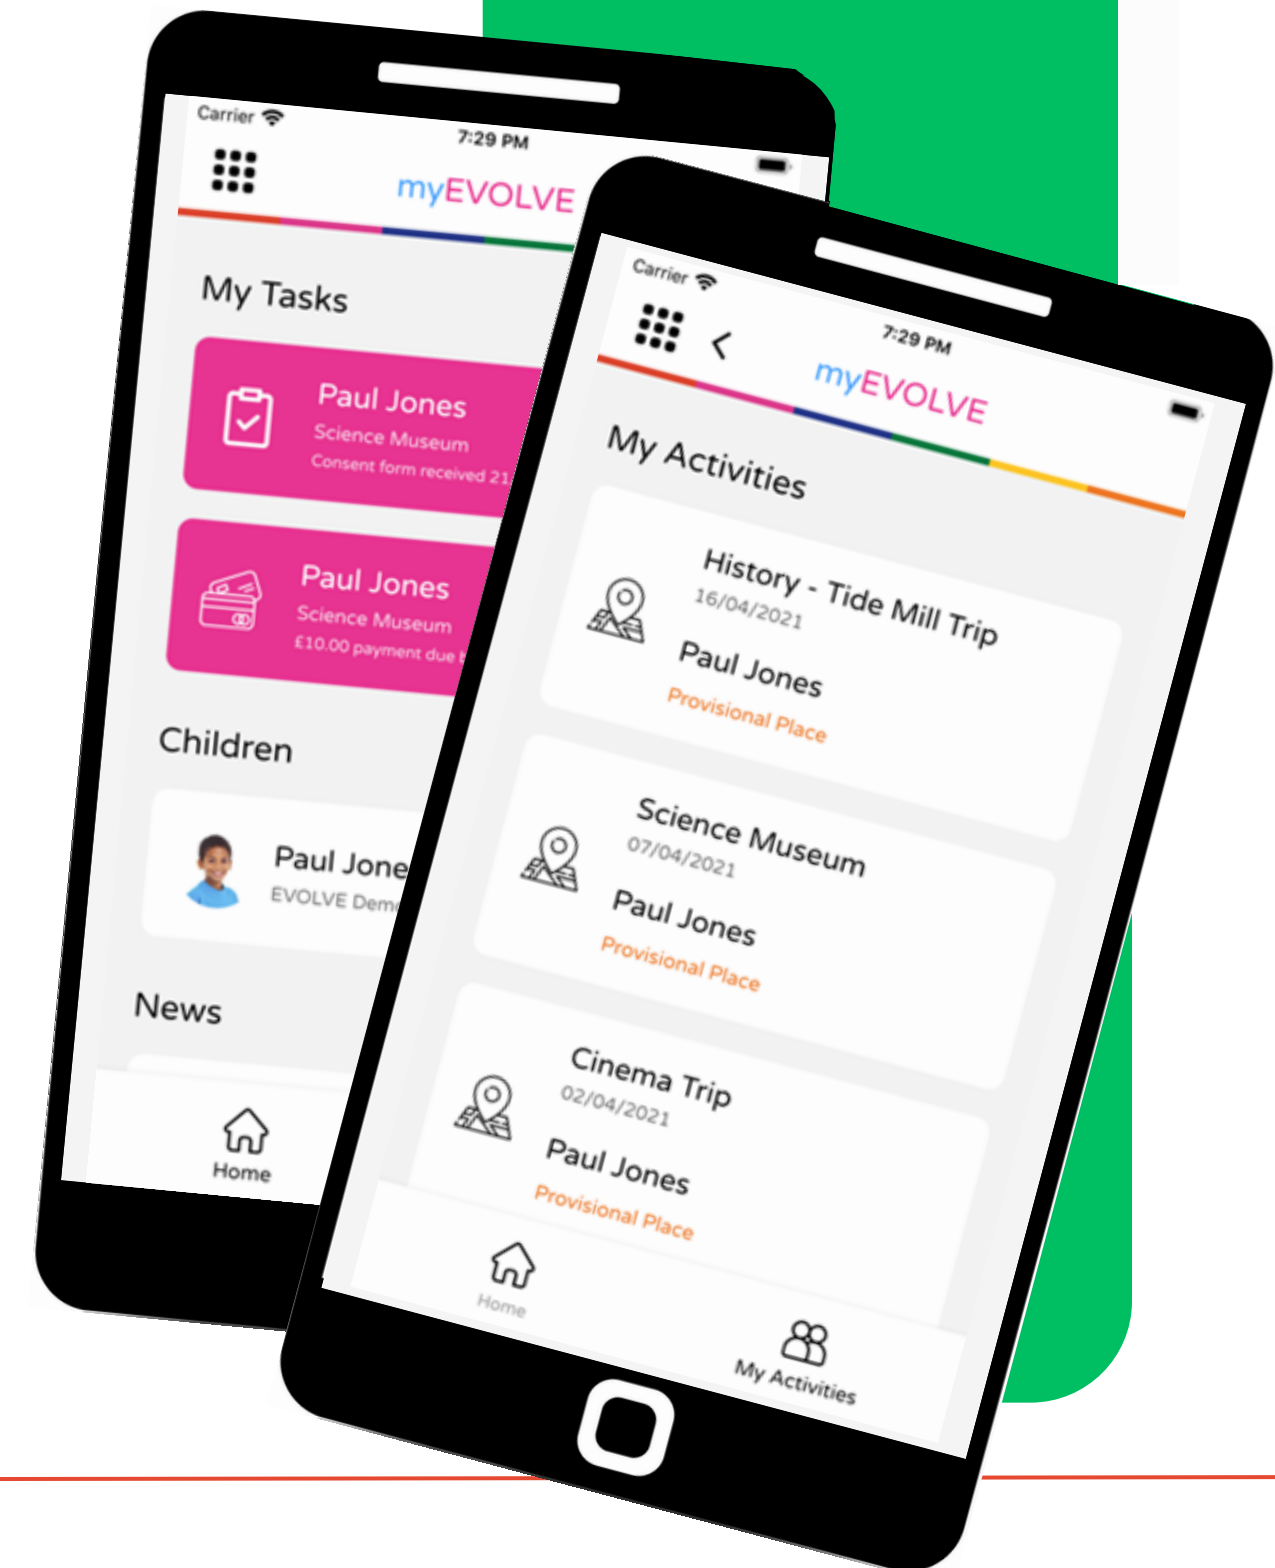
Carrier
7:29 PM
myEVOLVE

My Tasks

Paul Jones
Science Museum
Consent form received 21

Paul Jones
Science Museum
£10.00 payment due b

Children

Paul Jone
EVOLVE Dem

News

Home

Carrier
7:29 PM
myEVOLVE

My Activities

History - Tide Mill Trip
16/04/2021
Paul Jones
Provisional Place

Science Museum
07/04/2021
Paul Jones
Provisional Place

Cinema Trip
02/04/2021
Paul Jones
Provisional Place

Home
My Activities